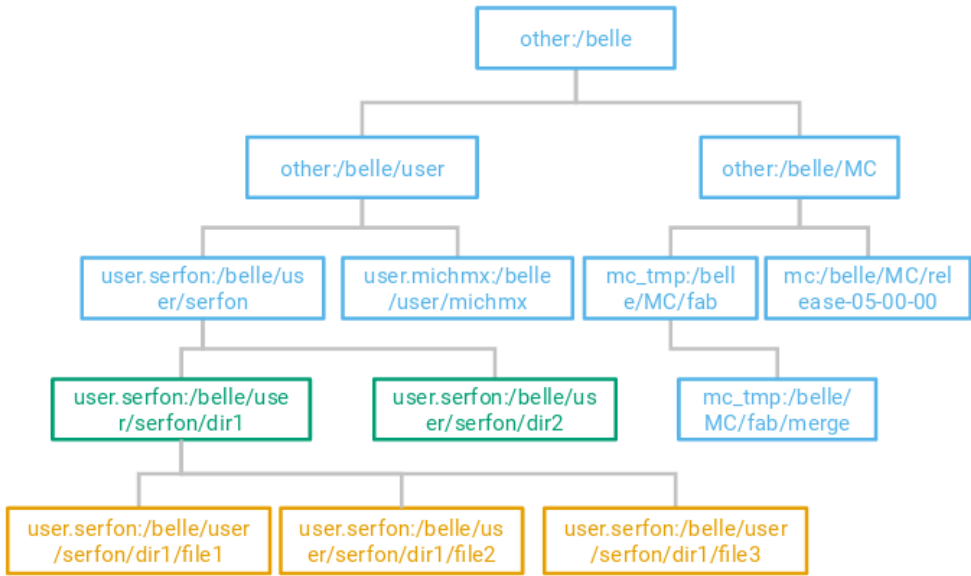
other:/belle

other:/belle/user

other:/belle/MC

user.serfon:/belle/user/serfon

user.michmx:/belle/user/michmx

mc_tmp:/belle/MC/fab

mc:/belle/MC/release-05-00-00

user.serfon:/belle/user/serfon/dir1

user.serfon:/belle/user/serfon/dir2

mc_tmp:/belle/MC/fab/merge

user.serfon:/belle/user/serfon/dir1/file1

user.serfon:/belle/user/serfon/dir1/file2

user.serfon:/belle/user/serfon/dir1/file3